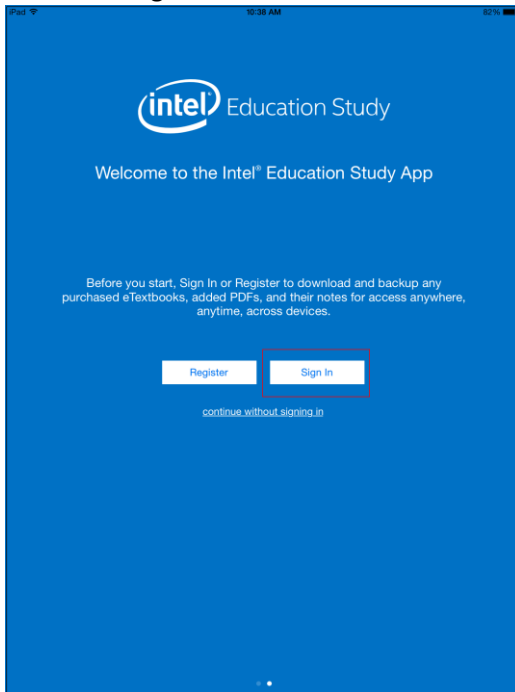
iPad 10:38 AM 82%

intel Education Study

Welcome to the Intel® Education Study App

Before you start, Sign In or Register to download and backup any purchased eTextbooks, added PDFs, and their notes for access anywhere, anytime, across devices.

Register

Sign In

continue without signing in